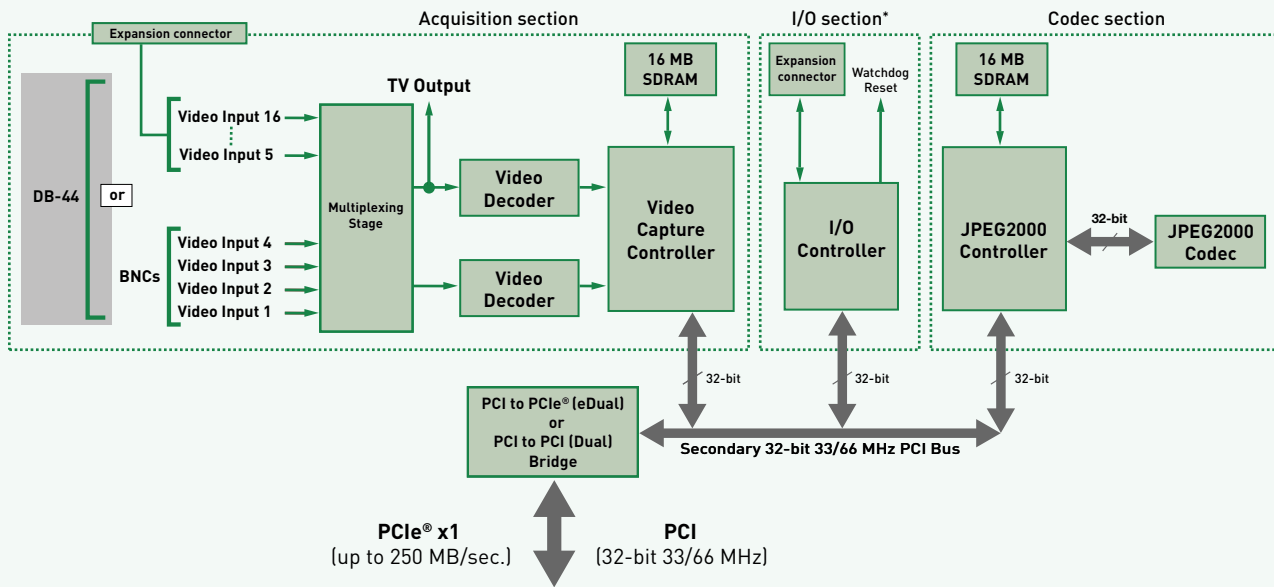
Acquisition section

I/O section*

Codec section

Expansion connector

DB-44

or

BNCs

Video Input 16

Video Input 5

Video Input 4

Video Input 3

Video Input 2

Video Input 1

Multiplexing Stage

TV Output

Video Decoder

Video Decoder

16 MB SDRAM

Video Capture Controller

Expansion connector

Watchdog Reset

I/O Controller

16 MB SDRAM

JPEG2000 Controller

32-bit

JPEG2000 Codec

32-bit

32-bit

32-bit

PCI to PCIe® (eDual) or PCI to PCI (Dual) Bridge

Secondary 32-bit 33/66 MHz PCI Bus

PCIe® x1
(up to 250 MB/sec.)

PCI
(32-bit 33/66 MHz)